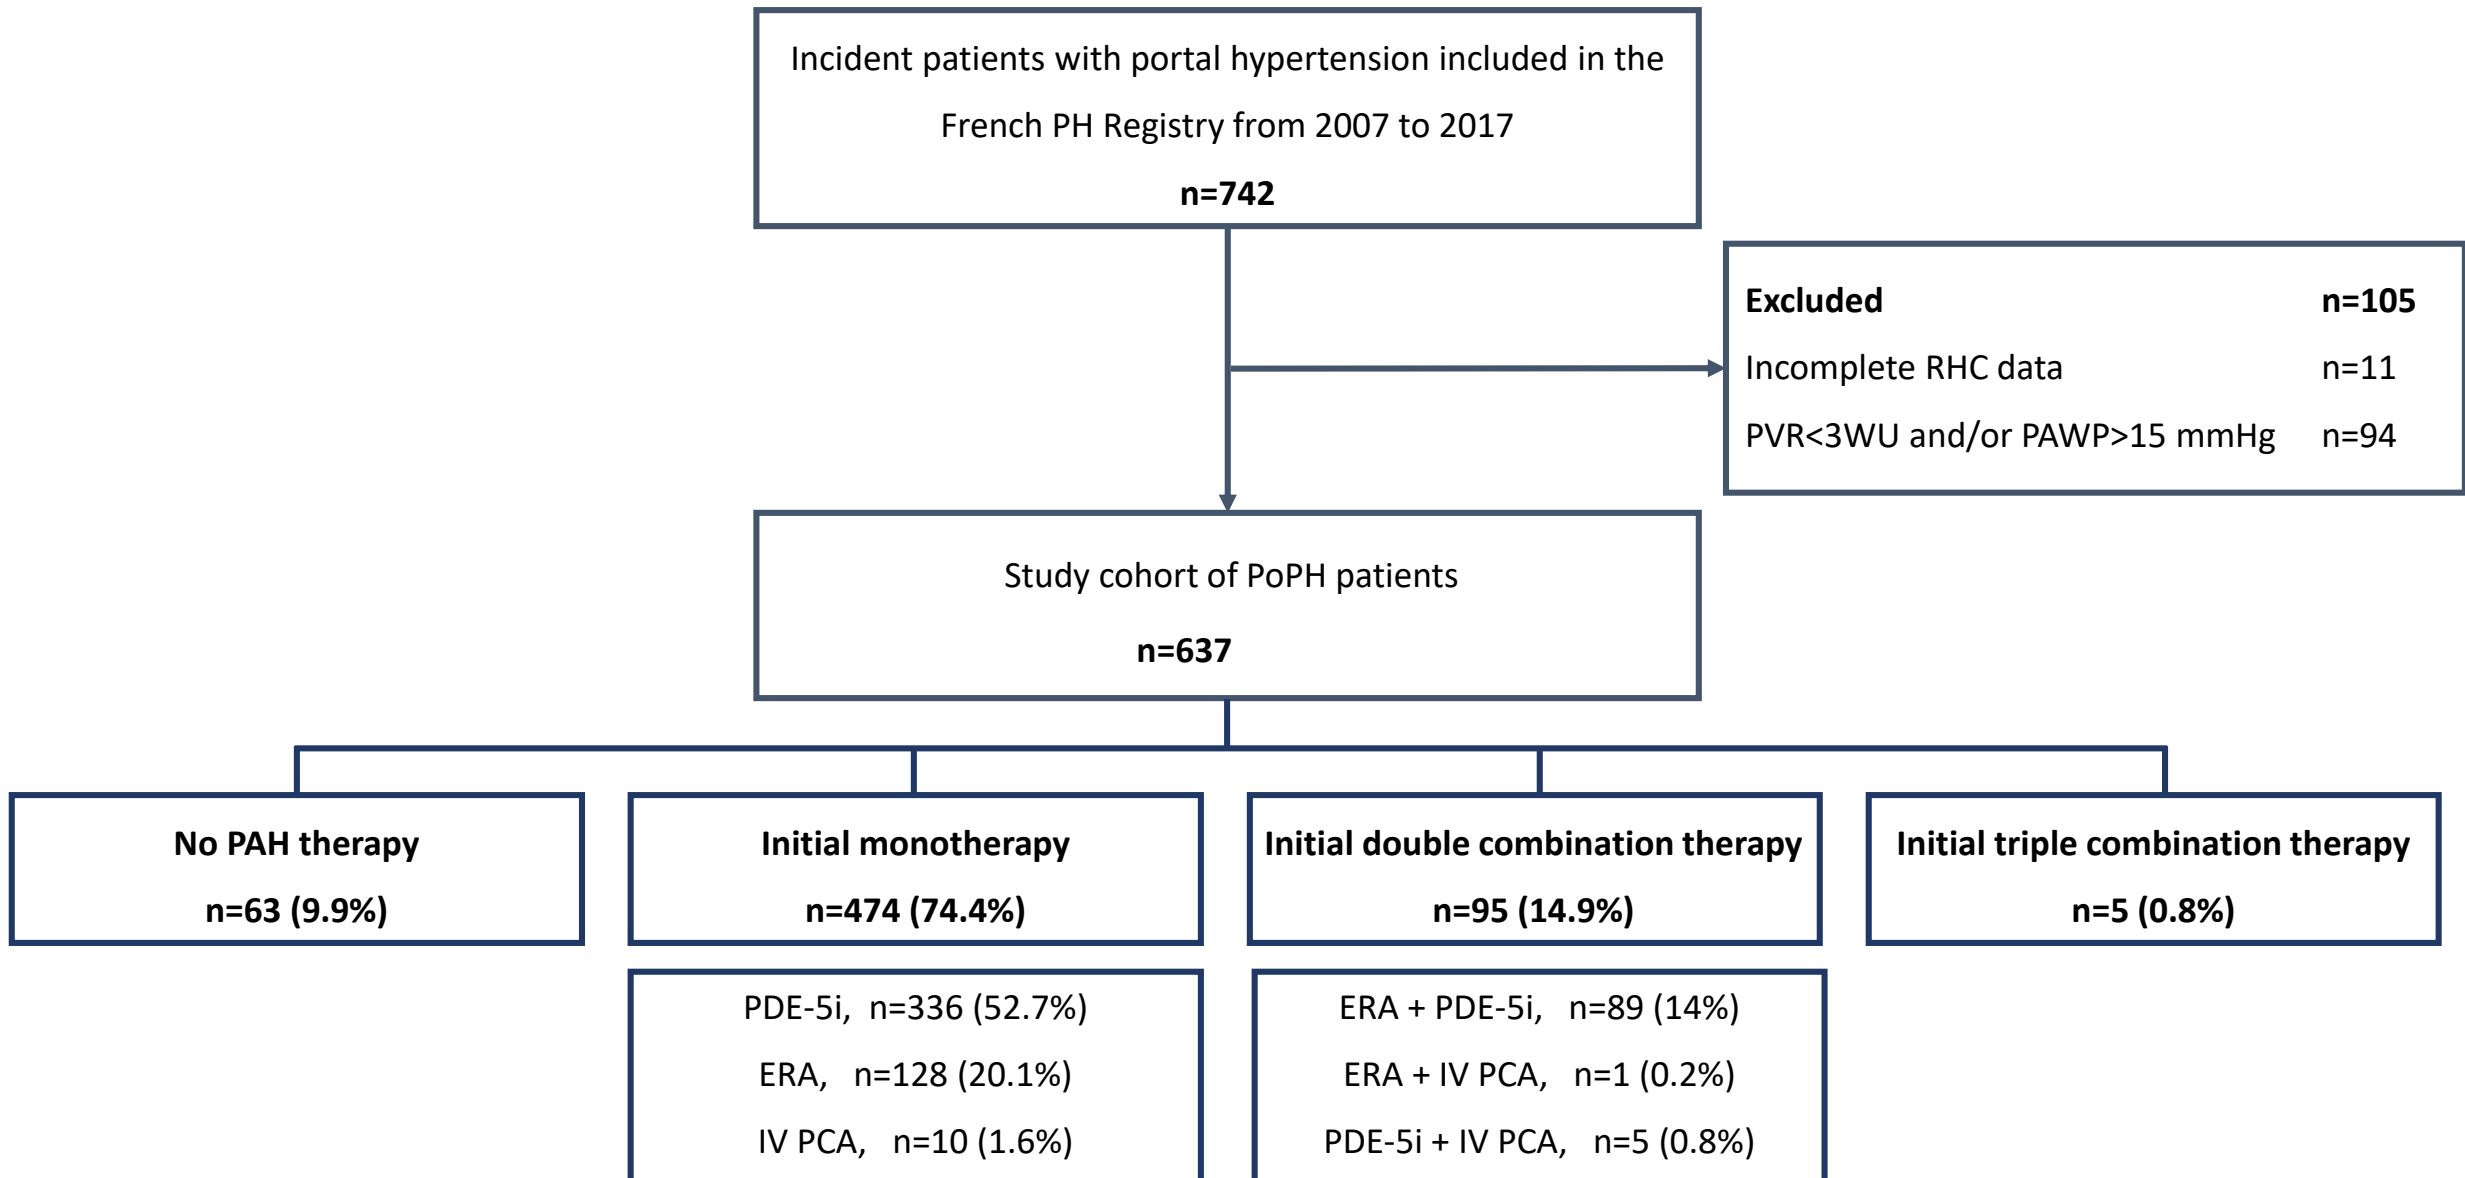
Incident patients with portal hypertension included in the French PH Registry from 2007 to 2017

n=742

Excluded n=105

Incomplete RHC data n=11

PVR<3WU and/or PAWP>15 mmHg n=94

Study cohort of PoPH patients

n=637

No PAH therapy

n=63 (9.9%)

Initial monotherapy

n=474 (74.4%)

Initial double combination therapy

n=95 (14.9%)

Initial triple combination therapy

n=5 (0.8%)

PDE-5i, n=336 (52.7%)

ERA, n=128 (20.1%)

IV PCA, n=10 (1.6%)

ERA + PDE-5i, n=89 (14%)

ERA + IV PCA, n=1 (0.2%)

PDE-5i + IV PCA, n=5 (0.8%)